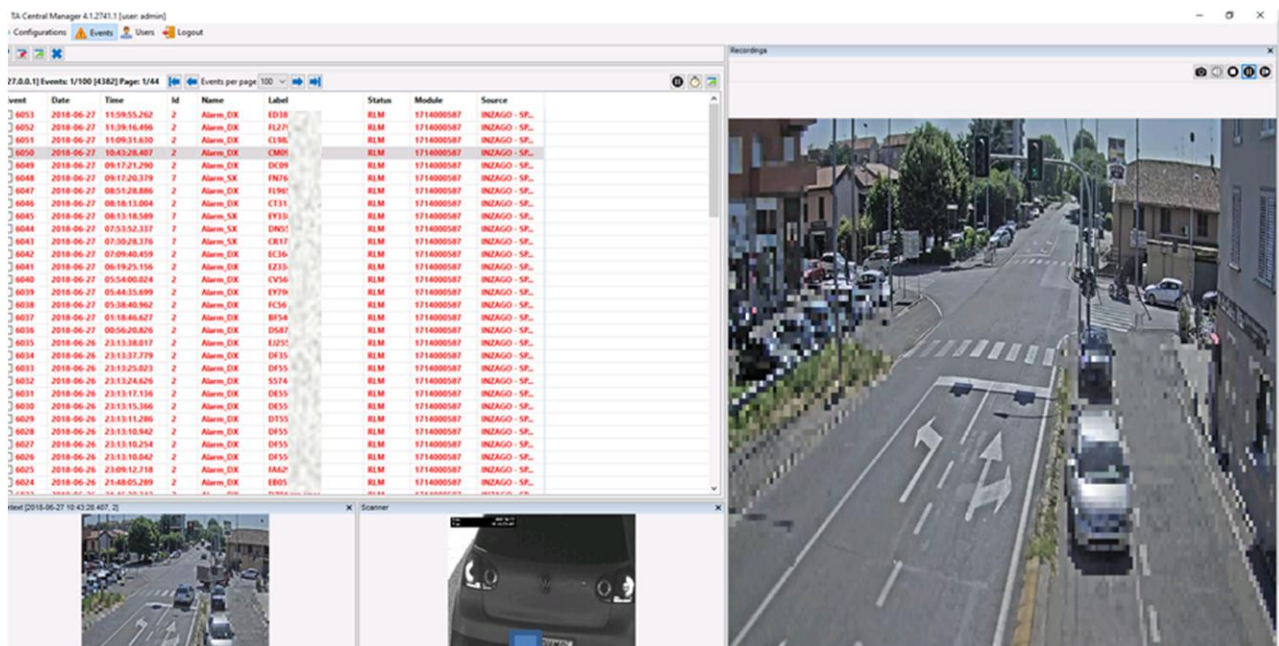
TA Central Manager 4.1.2741.1 [user: admin]

Configurations Events Users Logout

Recordings

27.0.0.1] Events: 1/100 [4382] Page: 1/44 Events per page 100

| vent | Date | Time | Id | Name | Label | Status | Module | Source |
|---|---|---|---|---|---|---|---|---|
| 6053 | 2018-06-27 | 11:59:55.262 | 2 | Alarm_DX | ED38 | RLM | 1714000587 | INZAGO - SP... |
| 6052 | 2018-06-27 | 11:39:16.496 | 2 | Alarm_DX | FL27 | RLM | 1714000587 | INZAGO - SP... |
| 6051 | 2018-06-27 | 11:09:31.630 | 2 | Alarm_DX | CL98 | RLM | 1714000587 | INZAGO - SP... |
| 6050 | 2018-06-27 | 10:43:28.407 | 2 | Alarm_DX | CM0 | RLM | 1714000587 | INZAGO - SP... |
| 6049 | 2018-06-27 | 09:17:21.290 | 2 | Alarm_DX | DC09 | RLM | 1714000587 | INZAGO - SP... |
| 6048 | 2018-06-27 | 09:17:20.379 | 7 | Alarm_SX | FN76 | RLM | 1714000587 | INZAGO - SP... |
| 6047 | 2018-06-27 | 08:51:28.886 | 2 | Alarm_DX | FL99 | RLM | 1714000587 | INZAGO - SP... |
| 6046 | 2018-06-27 | 08:18:13.004 | 2 | Alarm_DX | CT31 | RLM | 1714000587 | INZAGO - SP... |
| 6045 | 2018-06-27 | 08:13:18.589 | 7 | Alarm_SX | EY33 | RLM | 1714000587 | INZAGO - SP... |
| 6044 | 2018-06-27 | 07:53:52.337 | 7 | Alarm_SX | DN5 | RLM | 1714000587 | INZAGO - SP... |
| 6043 | 2018-06-27 | 07:30:28.376 | 7 | Alarm_SX | CR17 | RLM | 1714000587 | INZAGO - SP... |
| 6042 | 2018-06-27 | 07:09:40.459 | 2 | Alarm_DX | EC36 | RLM | 1714000587 | INZAGO - SP... |
| 6041 | 2018-06-27 | 06:19:25.156 | 2 | Alarm_DX | EZ33 | RLM | 1714000587 | INZAGO - SP... |
| 6040 | 2018-06-27 | 05:54:00.024 | 2 | Alarm_DX | CV56 | RLM | 1714000587 | INZAGO - SP... |
| 6039 | 2018-06-27 | 05:44:35.699 | 2 | Alarm_DX | EY79 | RLM | 1714000587 | INZAGO - SP... |
| 6038 | 2018-06-27 | 05:38:40.962 | 2 | Alarm_DX | FC56 | RLM | 1714000587 | INZAGO - SP... |
| 6037 | 2018-06-27 | 01:18:46.627 | 2 | Alarm_DX | BF54 | RLM | 1714000587 | INZAGO - SP... |
| 6036 | 2018-06-27 | 00:56:20.826 | 2 | Alarm_DX | DS87 | RLM | 1714000587 | INZAGO - SP... |
| 6035 | 2018-06-26 | 23:13:38.017 | 2 | Alarm_DX | EJ25 | RLM | 1714000587 | INZAGO - SP... |
| 6034 | 2018-06-26 | 23:13:37.779 | 2 | Alarm_DX | DF35 | RLM | 1714000587 | INZAGO - SP... |
| 6033 | 2018-06-26 | 23:13:25.023 | 2 | Alarm_DX | DF55 | RLM | 1714000587 | INZAGO - SP... |
| 6032 | 2018-06-26 | 23:13:24.626 | 2 | Alarm_DX | SS74 | RLM | 1714000587 | INZAGO - SP... |
| 6031 | 2018-06-26 | 23:13:17.136 | 2 | Alarm_DX | DE55 | RLM | 1714000587 | INZAGO - SP... |
| 6030 | 2018-06-26 | 23:13:15.366 | 2 | Alarm_DX | DE55 | RLM | 1714000587 | INZAGO - SP... |
| 6029 | 2018-06-26 | 23:13:11.286 | 2 | Alarm_DX | DT55 | RLM | 1714000587 | INZAGO - SP... |
| 6028 | 2018-06-26 | 23:13:10.942 | 2 | Alarm_DX | DF55 | RLM | 1714000587 | INZAGO - SP... |
| 6027 | 2018-06-26 | 23:13:10.254 | 2 | Alarm_DX | DF55 | RLM | 1714000587 | INZAGO - SP... |
| 6026 | 2018-06-26 | 23:13:10.042 | 2 | Alarm_DX | DF55 | RLM | 1714000587 | INZAGO - SP... |
| 6025 | 2018-06-26 | 23:09:12.718 | 2 | Alarm_DX | FA62 | RLM | 1714000587 | INZAGO - SP... |
| 6024 | 2018-06-26 | 21:48:05.289 | 2 | Alarm_DX | EB05 | RLM | 1714000587 | INZAGO - SP... |

ntext [2018-06-27 10:43:28.407, 2]

Scanner